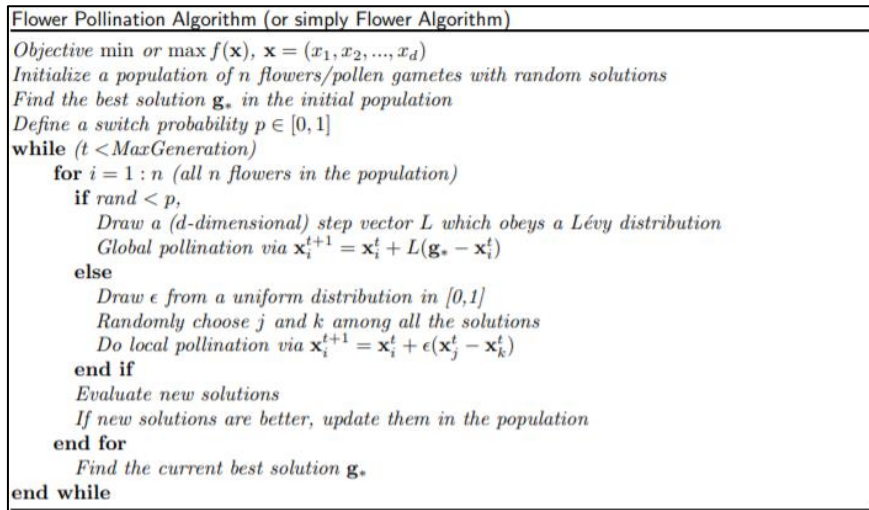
Flower Pollination Algorithm (or simply Flower Algorithm)

Objective min or max $f(\mathbf{x})$, $\mathbf{x} = (x_1, x_2, ..., x_d)$
Initialize a population of n flowers/pollen gametes with random solutions
Find the best solution $\mathbf{g}_*$ in the initial population
Define a switch probability $p \in [0, 1]$
while $(t < MaxGeneration)$
for $i = 1 : n$ (all n flowers in the population)
if $rand < p$,
Draw a (d-dimensional) step vector L which obeys a Lévy distribution
Global pollination via $\mathbf{x}_i^{t+1} = \mathbf{x}_i^t + L(\mathbf{g}_* - \mathbf{x}_i^t)$
else
Draw $\epsilon$ from a uniform distribution in [0,1]
Randomly choose j and k among all the solutions
Do local pollination via $\mathbf{x}_i^{t+1} = \mathbf{x}_i^t + \epsilon(\mathbf{x}_j^t - \mathbf{x}_k^t)$
end if
Evaluate new solutions
If new solutions are better, update them in the population
end for
Find the current best solution $\mathbf{g}_*$
end while